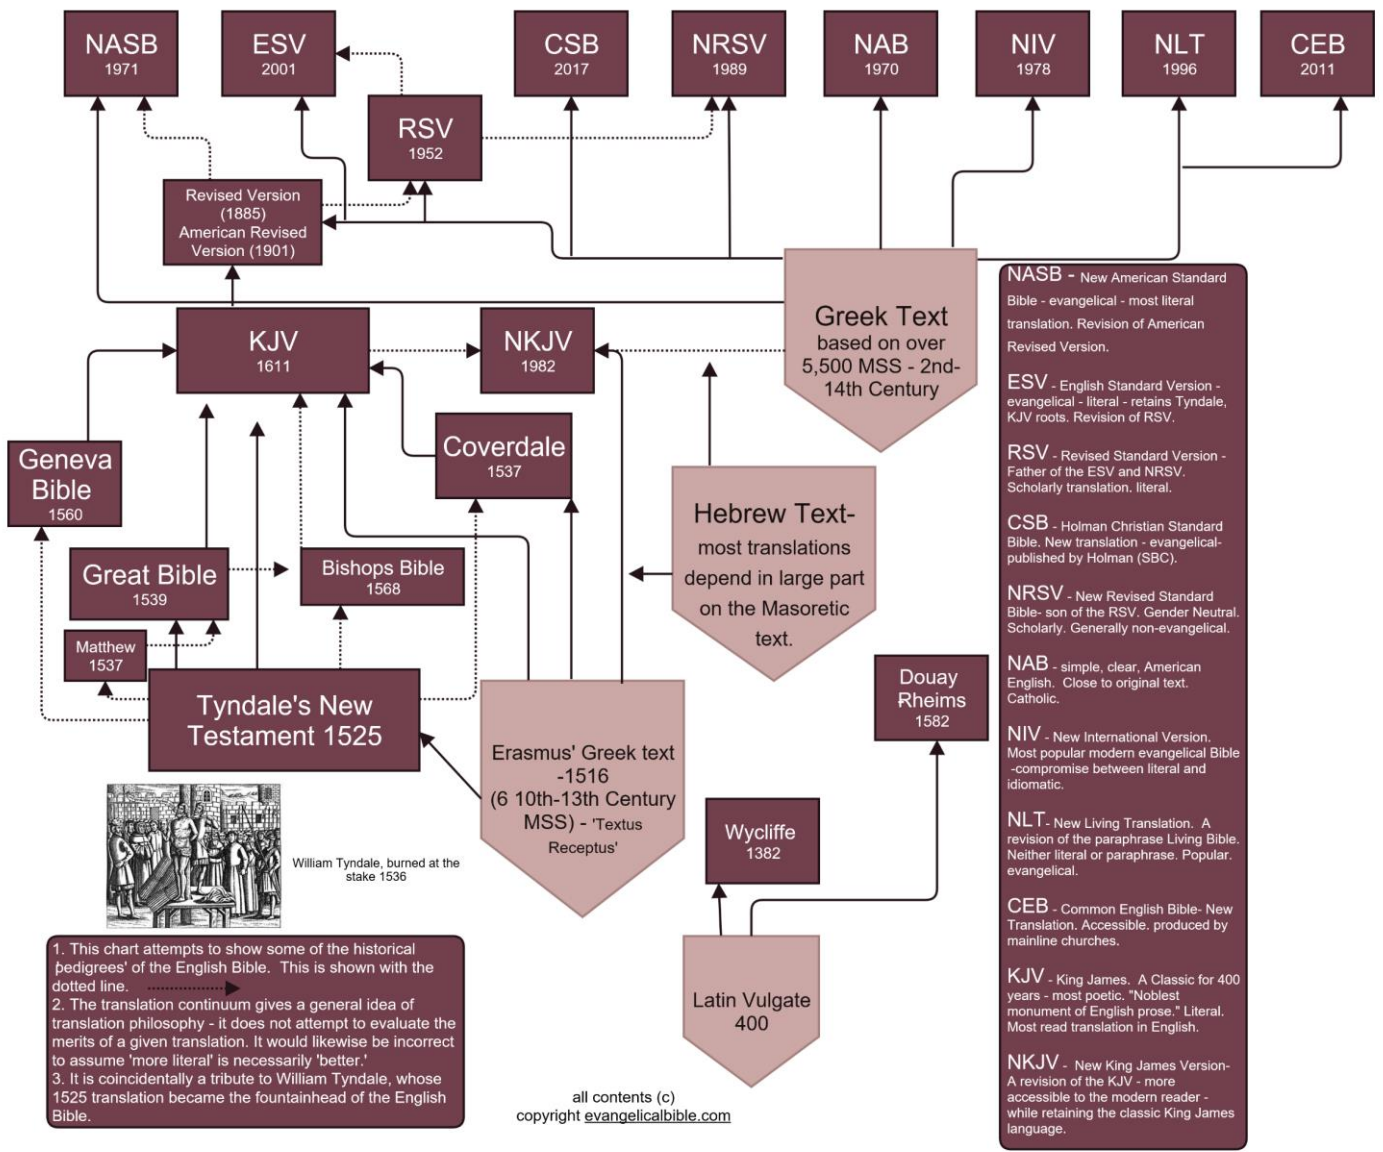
NASB
1971

ESV
2001

CSB
2017

NRSV
1989

NAB
1970

NIV
1978

NLT
1996

CEB
2011

RSV
1952

Revised Version (1885) American Revised Version (1901)

KJV
1611

NKJV
1982

Greek Text based on over 5,500 MSS - 2nd-14th Century

Geneva Bible
1560

Coverdale
1537

Hebrew Text- most translations depend in large part on the Masoretic text.

Great Bible
1539

Bishops Bible
1568

Matthew
1537

Tyndale's New Testament 1525

Erasmus' Greek text -1516 (6 10th-13th Century MSS) - 'Textus Receptus'

Douay Rheims
1582

Wycliffe
1382

Latin Vulgate
400

William Tyndale, burned at the stake 1536

1. This chart attempts to show some of the historical pedigrees' of the English Bible. This is shown with the dotted line.
2. The translation continuum gives a general idea of translation philosophy - it does not attempt to evaluate the merits of a given translation. It would likewise be incorrect to assume 'more literal' is necessarily 'better.'
3. It is coincidentally a tribute to William Tyndale, whose 1525 translation became the fountainhead of the English Bible.

all contents (c) copyright evangelicalbible.com

NASB - New American Standard Bible - evangelical - most literal translation. Revision of American Revised Version.

ESV - English Standard Version - evangelical - literal - retains Tyndale, KJV roots. Revision of RSV.

RSV - Revised Standard Version - Father of the ESV and NRSV. Scholarly translation. literal.

CSB - Holman Christian Standard Bible. New translation - evangelical- published by Holman (SBC).

NRSV - New Revised Standard Bible- son of the RSV. Gender Neutral. Scholarly. Generally non-evangelical.

NAB - simple, clear, American English. Close to original text. Catholic.

NIV - New International Version. Most popular modern evangelical Bible -compromise between literal and idiomatic.

NLT- New Living Translation. A revision of the paraphrase Living Bible. Neither literal or paraphrase. Popular. evangelical.

CEB - Common English Bible- New Translation. Accessible. produced by mainline churches.

KJV - King James. A Classic for 400 years - most poetic. "Noblest monument of English prose." Literal. Most read translation in English.

NKJV - New King James Version- A revision of the KJV - more accessible to the modern reader - while retaining the classic King James language.